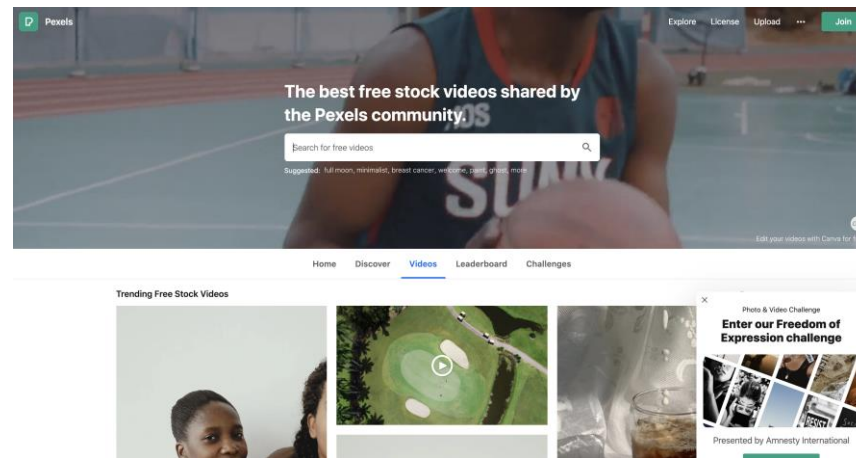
Pexels

Explore License Upload ··· Join

The best free stock videos shared by the Pexels community.

Search for free videos

Suggested: full moon, minimalist, breast cancer, welcome, paint, ghost, more

Edit your videos with Canva for f

Home Discover Videos Leaderboard Challenges

Trending Free Stock Videos

×

Photo & Video Challenge

Enter our Freedom of Expression challenge

Presented by Amnesty International